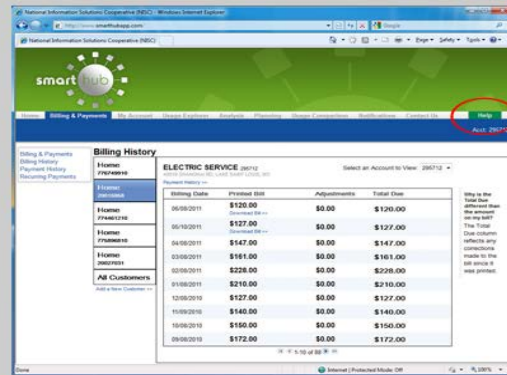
National Information Solutions Cooperative (NISC) - Windows Internet Explorer

http://www.smarthubapp.com

Google

National Information Solutions Cooperative (NISC)

Page • Safety • Tools •

smart hub

Home | Billing & Payments | My Account | Usage Explorer | Analysis | Planning | Usage Comparison | Notifications | Contact Us

Help

Acct: 295712

Billing & Payments
Billing History
Payment History
Recurring Payments

Billing History

Home 776749910

Home 295712

Home 774461210

Home 775896810

Home 29027831

All Customers

Add a New Customer >>

ELECTRIC SERVICE 295712
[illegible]

Payment History >>

Select an Account to View: 295712

| Billing Date | Printed Bill | Adjustments | Total Due |
|---|---|---|---|
| 06/08/2011 | \$120.00 Download Bill >> | \$0.00 | \$120.00 |
| 05/10/2011 | \$127.00 Download Bill >> | \$0.00 | \$127.00 |
| 04/08/2011 | \$147.00 | \$0.00 | \$147.00 |
| 03/08/2011 | \$161.00 | \$0.00 | \$161.00 |
| 02/08/2011 | \$228.00 | \$0.00 | \$228.00 |
| 01/08/2011 | \$210.00 | \$0.00 | \$210.00 |
| 12/08/2010 | \$172.00 | \$0.00 | \$172.00 |
| 11/09/2010 | \$140.00 | \$0.00 | \$140.00 |
| 10/08/2010 | \$150.00 | \$0.00 | \$150.00 |
| 09/08/2010 | \$172.00 | \$0.00 | \$172.00 |

1-10 of 88

Why is the Total Due different than the amount on my bill?
The Total Due column reflects any corrections made to the bill since it was printed.

Done

Internet | Protected Mode: Off

100%